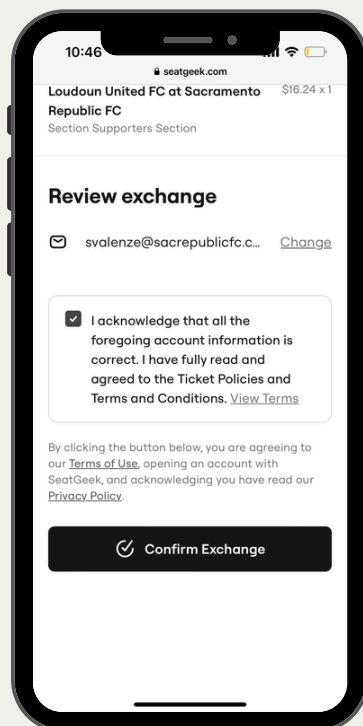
10:46

seatgeek.com

Loudoun United FC at Sacramento Republic FC
Section Supporters Section

$16.24 x 1

Review exchange

svalenze@sacrepublicfc.c...

Change

I acknowledge that all the foregoing account information is correct. I have fully read and agreed to the Ticket Policies and Terms and Conditions. View Terms

By clicking the button below, you are agreeing to our Terms of Use, opening an account with SeatGeek, and acknowledging you have read our Privacy Policy.

Confirm Exchange